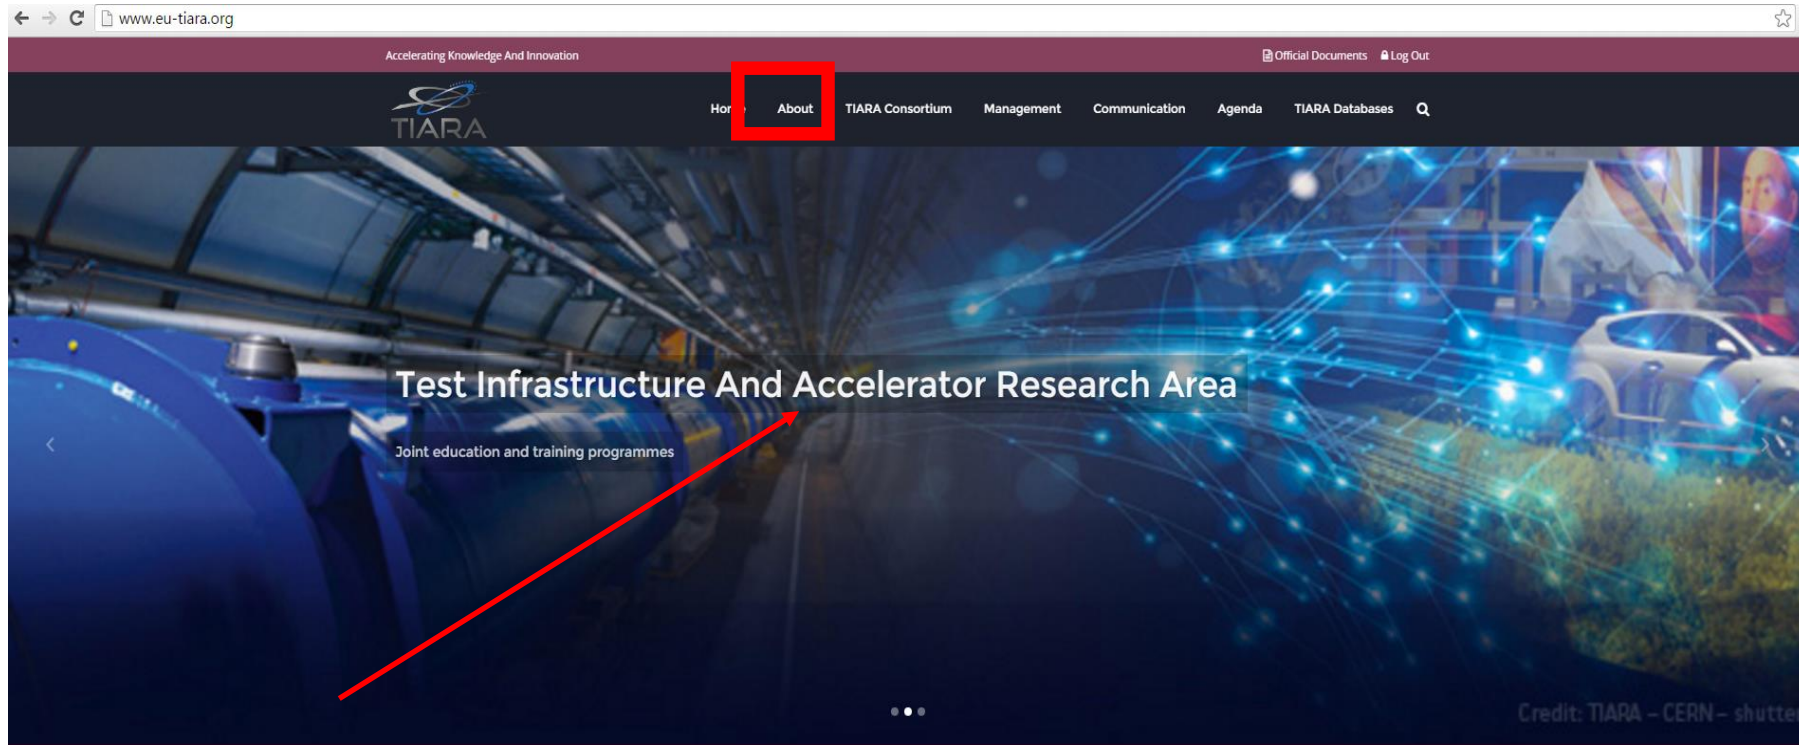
www.eu-tiara.org

Accelerating Knowledge And Innovation

Official Documents Log Out

TIARA

Hor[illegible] About TIARA Consortium Management Communication Agenda TIARA Databases

Test Infrastructure And Accelerator Research Area

Joint education and training programmes

Credit: TIARA – CERN – shutte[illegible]